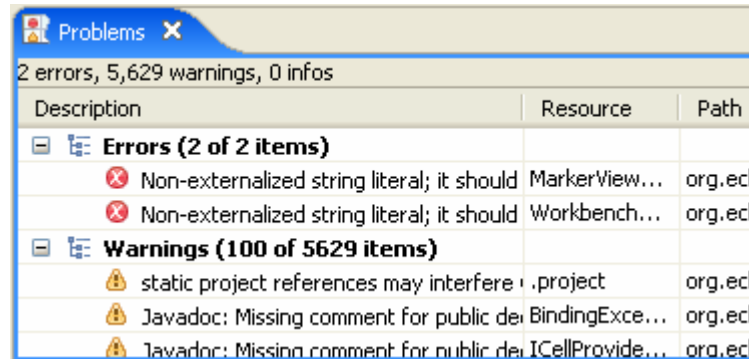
Problems ✕

2 errors, 5,629 warnings, 0 infos

| Description | Resource | Path |
|---|---|---|
| ⊟ Errors (2 of 2 items) | | |
| Non-externalized string literal; it should | MarkerView... | org.ec |
| Non-externalized string literal; it should | Workbench... | org.ec |
| ⊟ Warnings (100 of 5629 items) | | |
| static project references may interfere | .project | org.ec |
| Javadoc: Missing comment for public de | BindingExce... | org.ec |
| Javadoc: Missing comment for public de | ICellProvide... | org.ec |